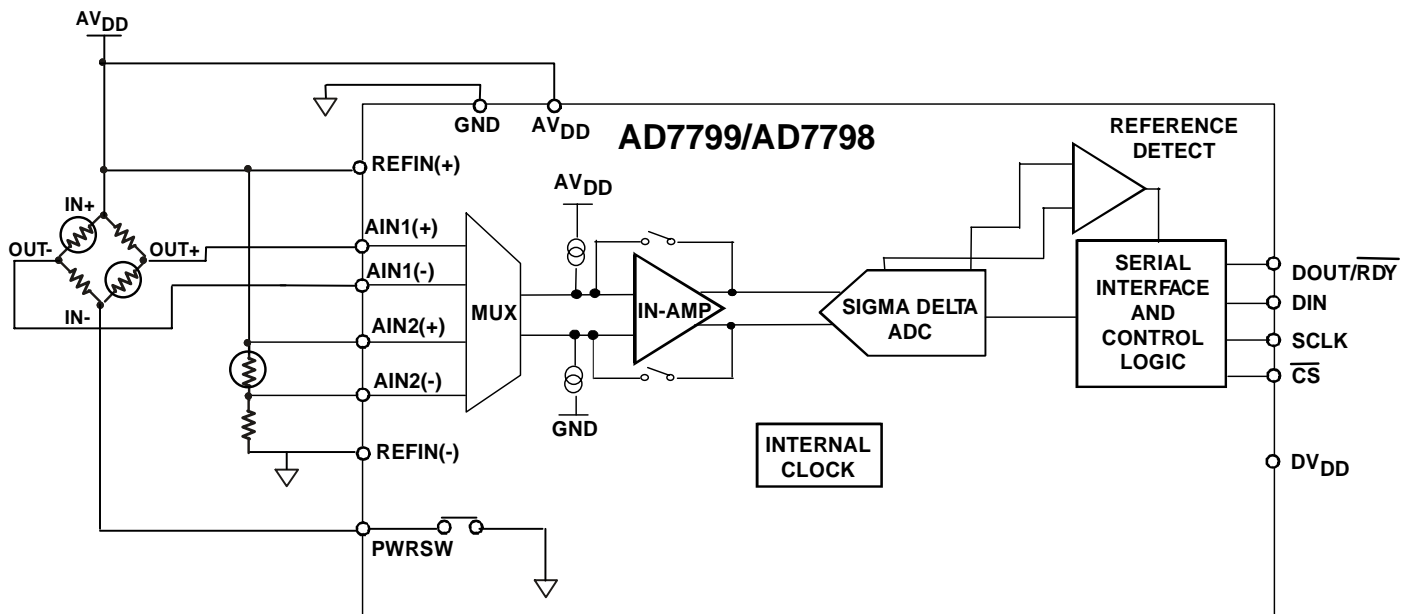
$AV_{DD}$

GND

$AV_{DD}$

AD7799/AD7798

REFERENCE DETECT

REFIN(+)

IN+

OUT-

OUT+

IN-

AIN1(+)

AIN1(-)

AIN2(+)

AIN2(-)

REFIN(-)

MUX

$AV_{DD}$

GND

IN-AMP

SIGMA DELTA ADC

SERIAL INTERFACE AND CONTROL LOGIC

DOUT/$\overline{RDY}$

DIN

SCLK

$\overline{CS}$

$DV_{DD}$

INTERNAL CLOCK

PWRSW